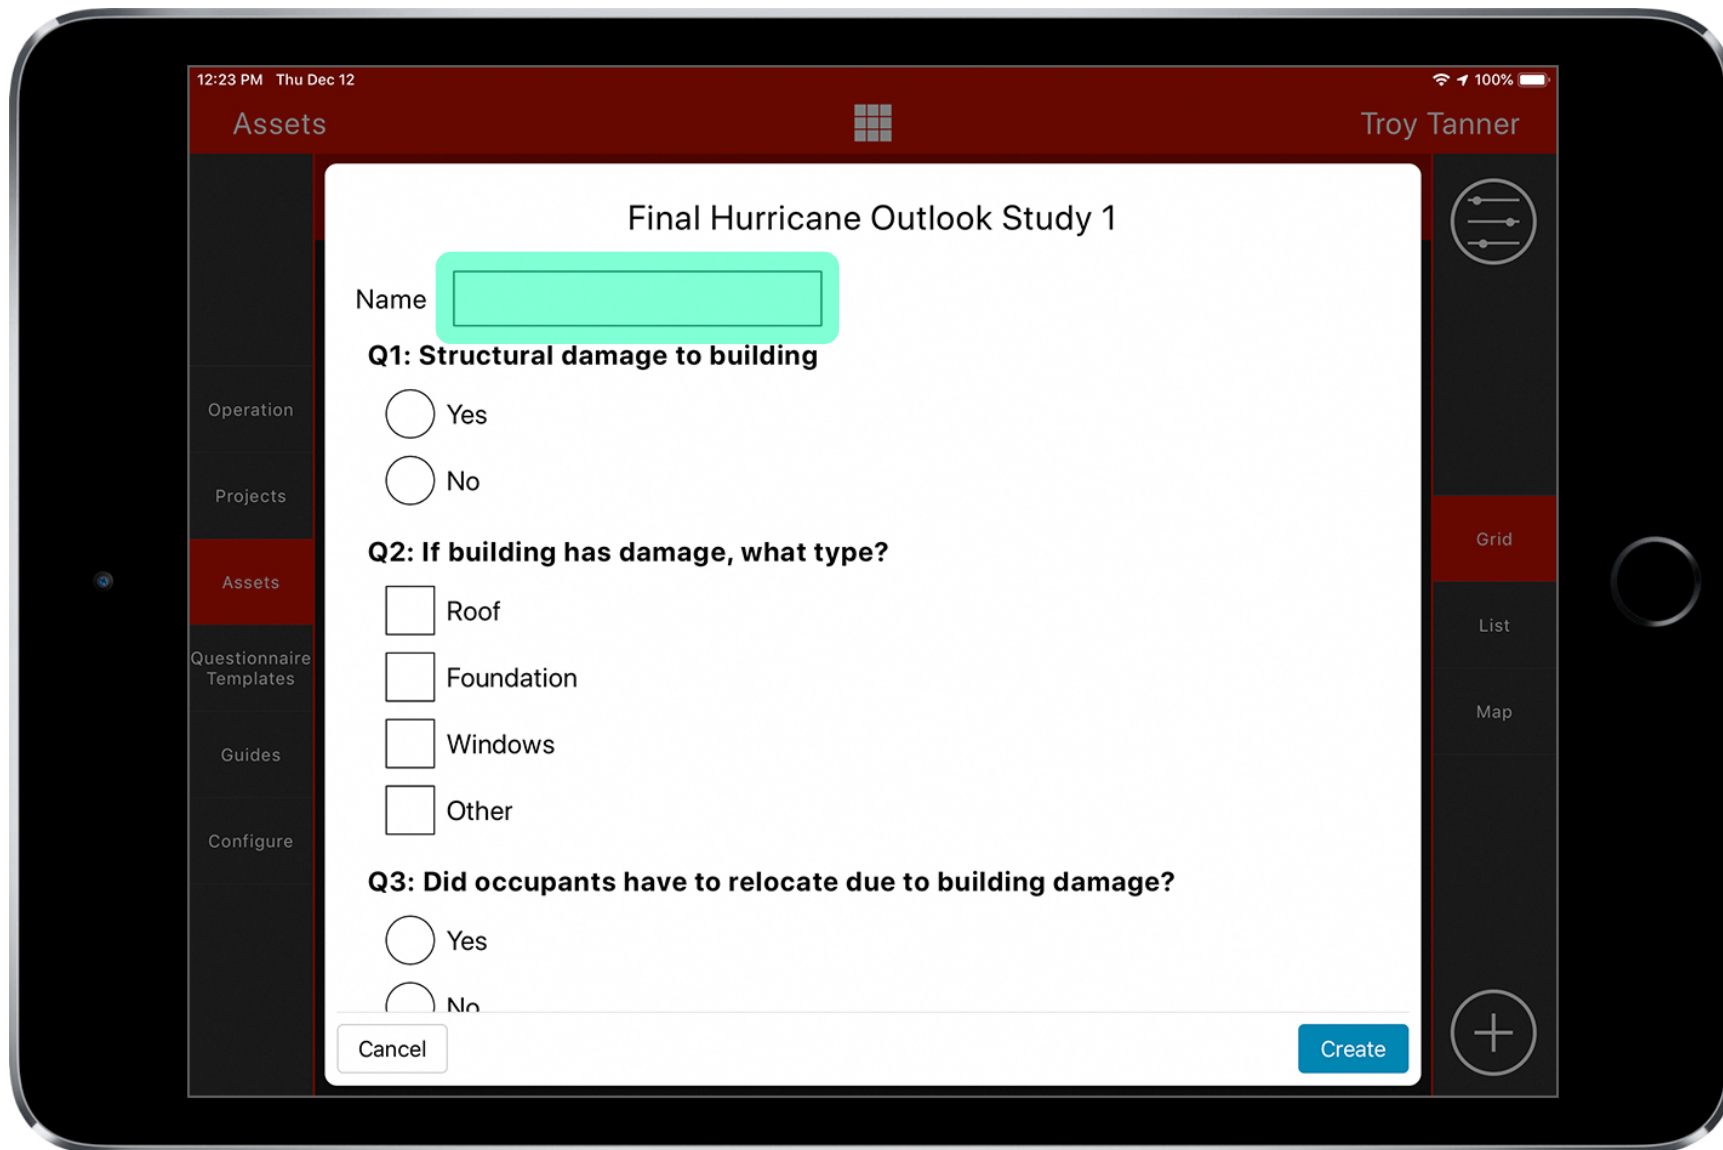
12:23 PM Thu Dec 12

100%

Assets

Troy Tanner

Operation

Projects

Assets

Questionnaire Templates

Guides

Configure

Final Hurricane Outlook Study 1

Name

Q1: Structural damage to building

Yes

No

Q2: If building has damage, what type?

Roof

Foundation

Windows

Other

Q3: Did occupants have to relocate due to building damage?

Yes

No

Cancel

Create

Grid

List

Map